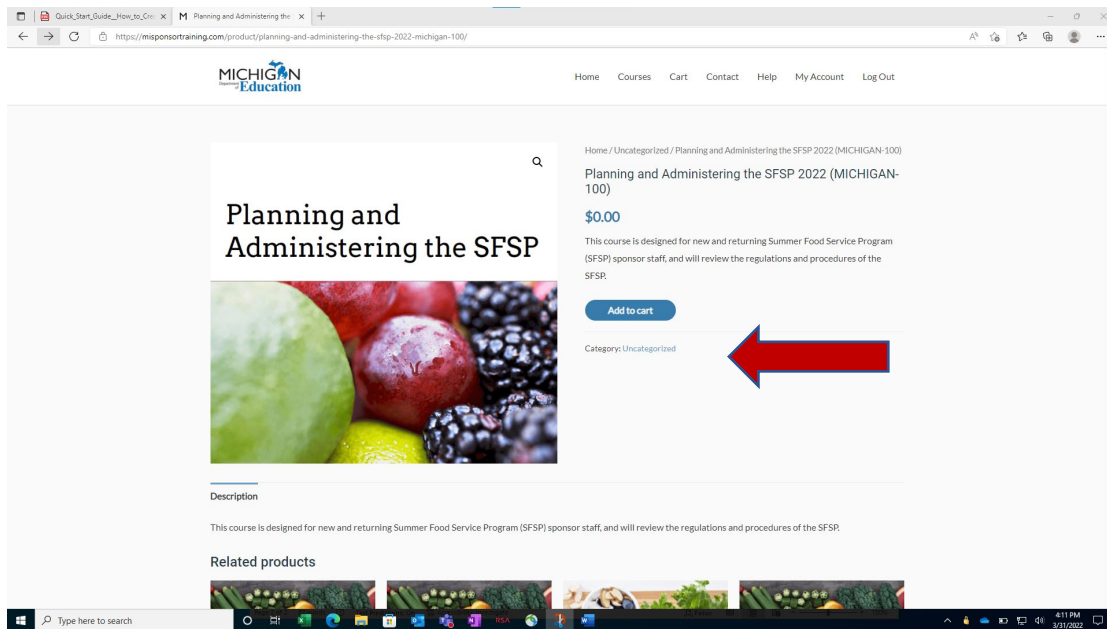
Quick_Start_Guide__How_to_Cre | Planning and Administering the

https://misponsortraining.com/product/planning-and-administering-the-sfsp-2022-michigan-100/

MICHIGAN Department of Education

Home Courses Cart Contact Help My Account Log Out

Planning and Administering the SFSP

Home / Uncategorized / Planning and Administering the SFSP 2022 (MICHIGAN-100)

Planning and Administering the SFSP 2022 (MICHIGAN-100)

$0.00

This course is designed for new and returning Summer Food Service Program (SFSP) sponsor staff, and will review the regulations and procedures of the SFSP.

Add to cart

Category: Uncategorized

Description

This course is designed for new and returning Summer Food Service Program (SFSP) sponsor staff, and will review the regulations and procedures of the SFSP.

Related products

Type here to search

4:11 PM
3/31/2022